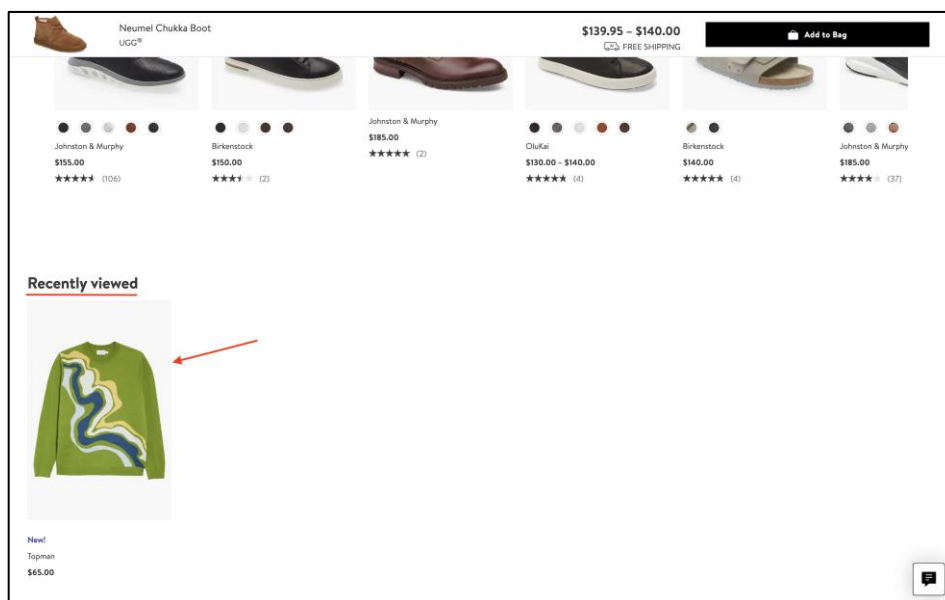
Neumel Chukka Boot
UGG®

$139.95 – $140.00
FREE SHIPPING

Add to Bag

Johnston & Murphy
$155.00
★★★★★ (106)

Birkenstock
$150.00
★★★★★ (2)

Johnston & Murphy
$185.00
★★★★★ (2)

OluKai
$130.00 – $140.00
★★★★★ (4)

Birkenstock
$140.00
★★★★★ (4)

Johnston & Murphy
$185.00
★★★★★ (37)

Recently viewed

New!
Topman
$65.00